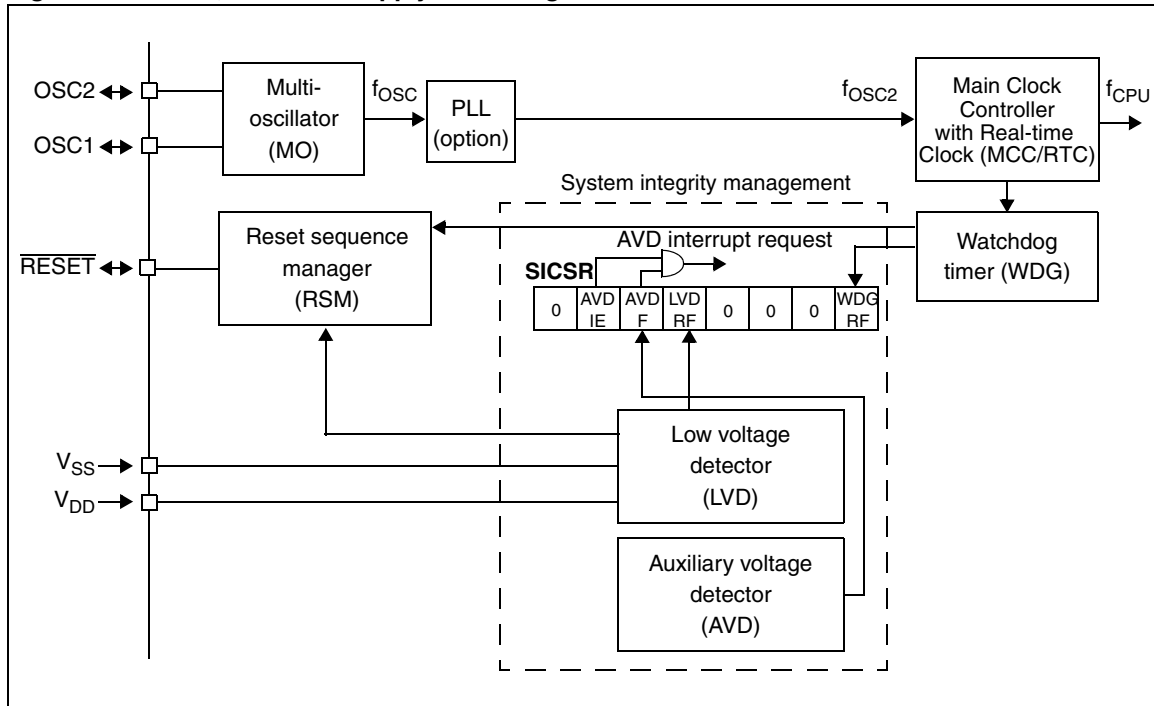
OSC2
OSC1
Multi-oscillator (MO)
$f_{OSC}$
PLL (option)
$f_{OSC2}$
Main Clock Controller with Real-time Clock (MCC/RTC)
$f_{CPU}$
System integrity management
$\overline{RESET}$
Reset sequence manager (RSM)
AVD interrupt request
Watchdog timer (WDG)
SICSR

| 0 | AVD IE | AVD F | LVD RF | 0 | 0 | 0 | WDG RF |
|---|---|---|---|---|---|---|---|

$V_{SS}$
$V_{DD}$
Low voltage detector (LVD)
Auxiliary voltage detector (AVD)